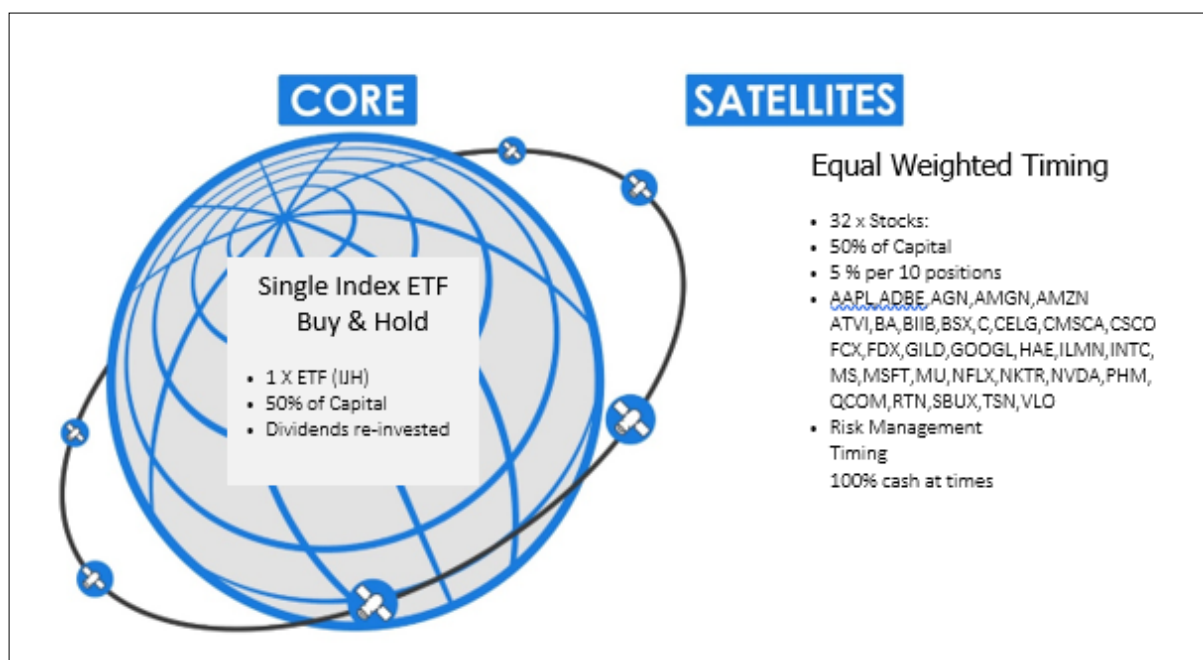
CORE

Single Index ETF
Buy & Hold

- 1 X ETF (IJH)
- 50% of Capital
- Dividends re-invested

SATELLITES

Equal Weighted Timing

- 32 x Stocks:
- 50% of Capital
- 5 % per 10 positions
- AAPL,ADBE,AGN,AMGN,AMZN ATVI,BA,BIIB,BSX,C,CELG,CMSCA,CSCO FCX,FDX,GILD,GOOGL,HAE,ILMN,INTC, MS,MSFT,MU,NFLX,NKTR,NVDA,PHM, QCOM,RTN,SBUX,TSN,VLO
- Risk Management
Timing
100% cash at times